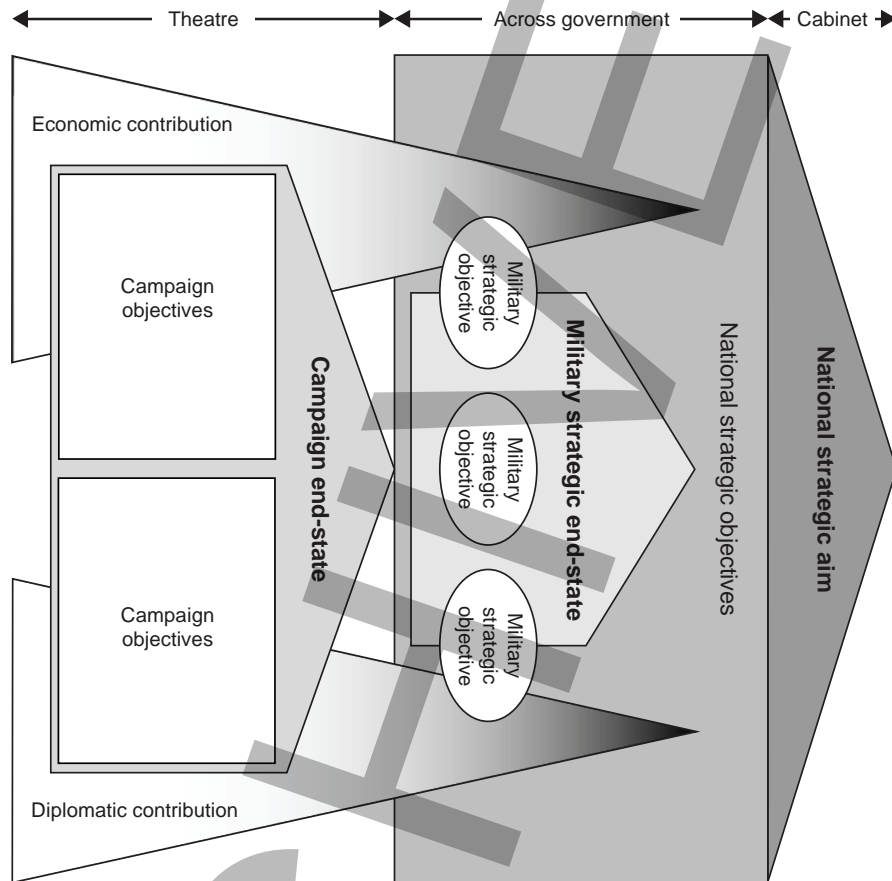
Theatre

Across government

Cabinet

Economic contribution

Campaign objectives

Campaign objectives

Campaign end-state

Military strategic objective

Military strategic objective

Military strategic objective

Military strategic end-state

National strategic objectives

National strategic aim

Diplomatic contribution